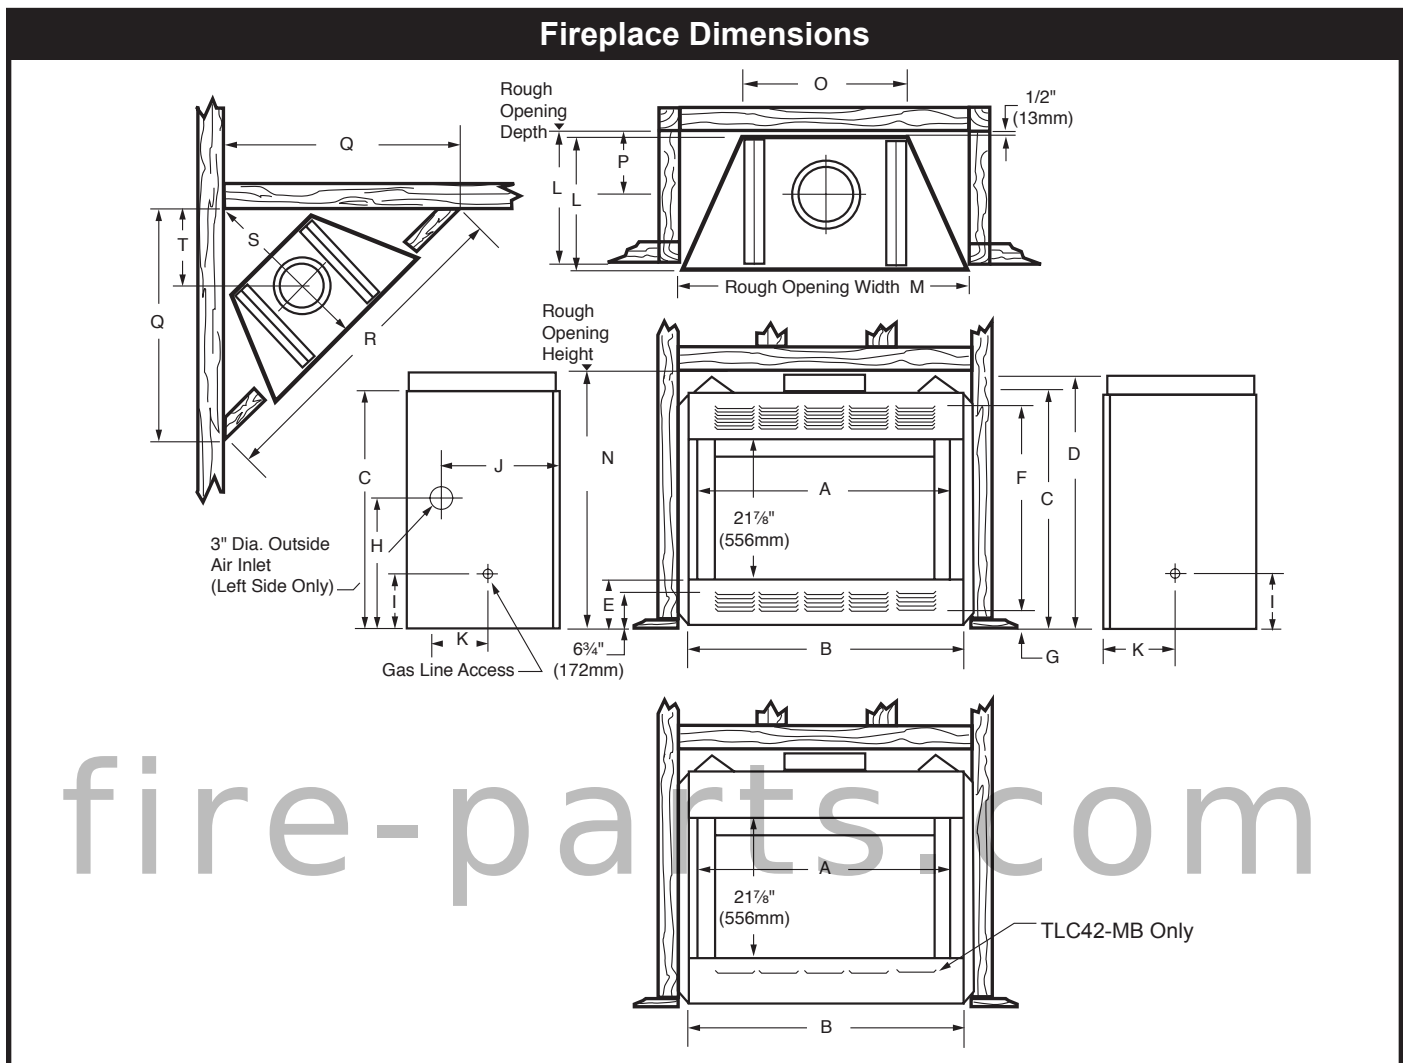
Fireplace Dimensions

Q

T

S

Q

R

Rough Opening Depth

O

1/2" (13mm)

P

L

L

Rough Opening Width M

Rough Opening Height

C

J

H

3" Dia. Outside Air Inlet (Left Side Only)

I

K

Gas Line Access

N

A

$21\frac{7}{8}$" (556mm)

E

$6\frac{3}{4}$" (172mm)

B

F

C

D

G

I

K

fire-parts.com

A

$21\frac{7}{8}$" (556mm)

TLC42-MB Only

B